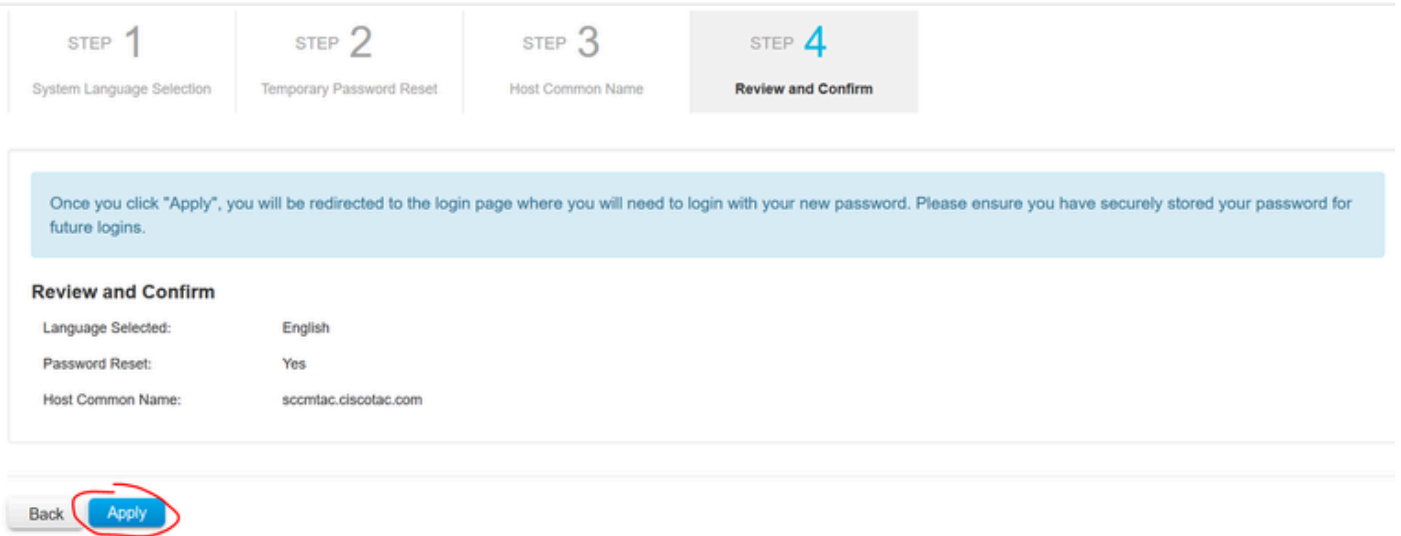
STEP 1
System Language Selection

STEP 2
Temporary Password Reset

STEP 3
Host Common Name

STEP 4
Review and Confirm

Once you click "Apply", you will be redirected to the login page where you will need to login with your new password. Please ensure you have securely stored your password for future logins.

Review and Confirm

| | |
|---|---|
| Language Selected: | English |
| Password Reset: | Yes |
| Host Common Name: | sccmtac.ciscotac.com |

Back Apply